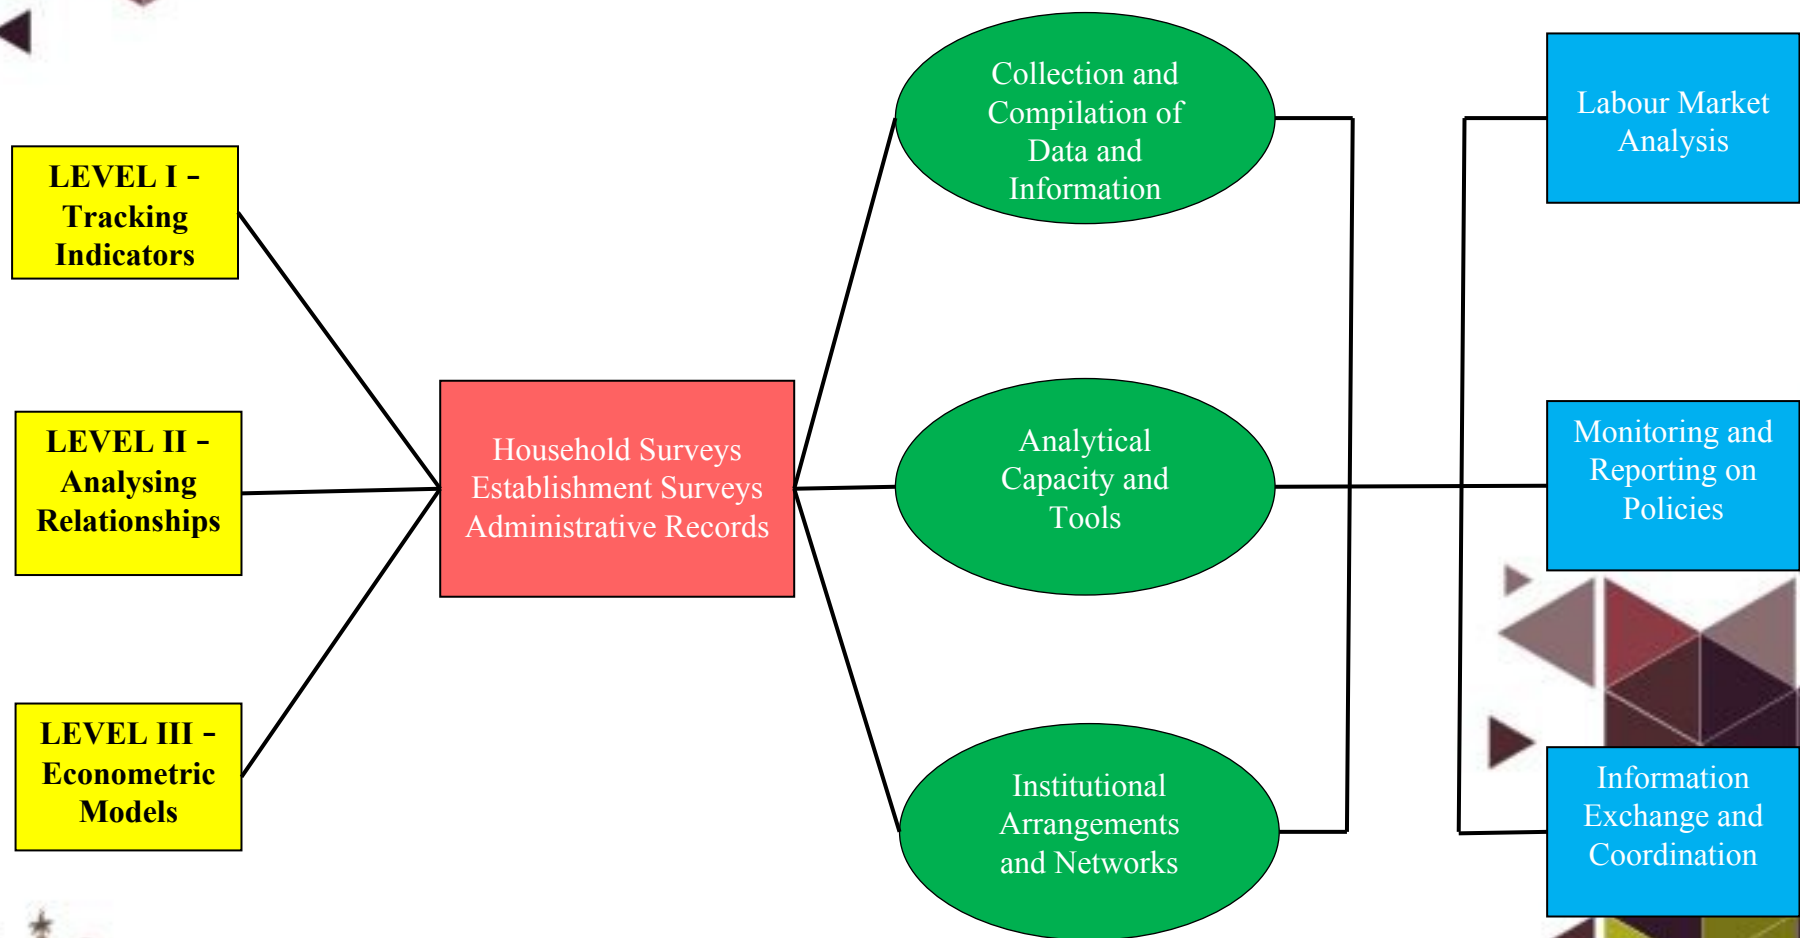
LEVEL I – Tracking Indicators

LEVEL II – Analysing Relationships

LEVEL III – Econometric Models

Household Surveys
Establishment Surveys
Administrative Records

Collection and Compilation of Data and Information

Analytical Capacity and Tools

Institutional Arrangements and Networks

Labour Market Analysis

Monitoring and Reporting on Policies

Information Exchange and Coordination